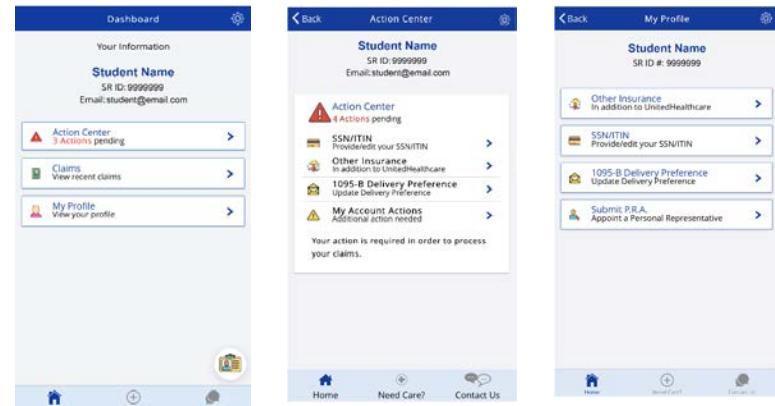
Dashboard

Your Information

Student Name
SR ID: 9999999
Email: student@email.com

Action Center
3 Actions pending

Claims
View recent claims

My Profile
View your profile

Back
Action Center

Student Name
SR ID: 9999999
Email: student@email.com

Action Center
4 Actions pending

SSN/ITIN
Provide/edit your SSN/ITIN

Other Insurance
In addition to UnitedHealthcare

1095-B Delivery Preference
Update Delivery Preference

My Account Actions
Additional action needed

Your action is required in order to process your claims.

Home
Need Care?
Contact Us

Back
My Profile

Student Name
SR ID #: 9999999

Other Insurance
In addition to UnitedHealthcare

SSN/ITIN
Provide/edit your SSN/ITIN

1095-B Delivery Preference
Update Delivery Preference

Submit P.R.A.
Appoint a Personal Representative

Home
Need Care?
Contact Us